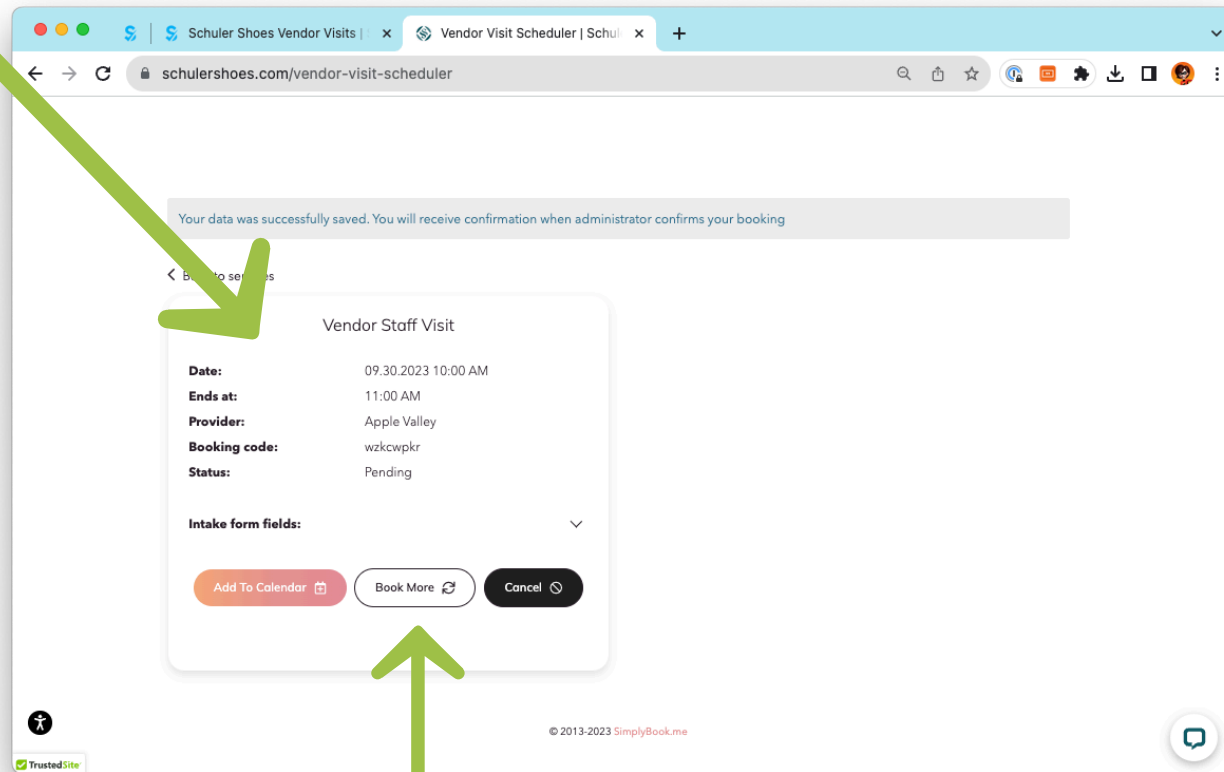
Schuler Shoes Vendor Visits | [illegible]

Vendor Visit Scheduler | Schul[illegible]

schulershoes.com/vendor-visit-scheduler

Your data was successfully saved. You will receive confirmation when administrator confirms your booking

B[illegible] to se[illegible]es

Vendor Staff Visit

| | |
|---|---|
| Date: | 09.30.2023 10:00 AM |
| Ends at: | 11:00 AM |
| Provider: | Apple Valley |
| Booking code: | wzkcwpkr |
| Status: | Pending |

Intake form fields:

Add To Calendar

Book More

Cancel

© 2013-2023 SimplyBook.me

TrustedSite